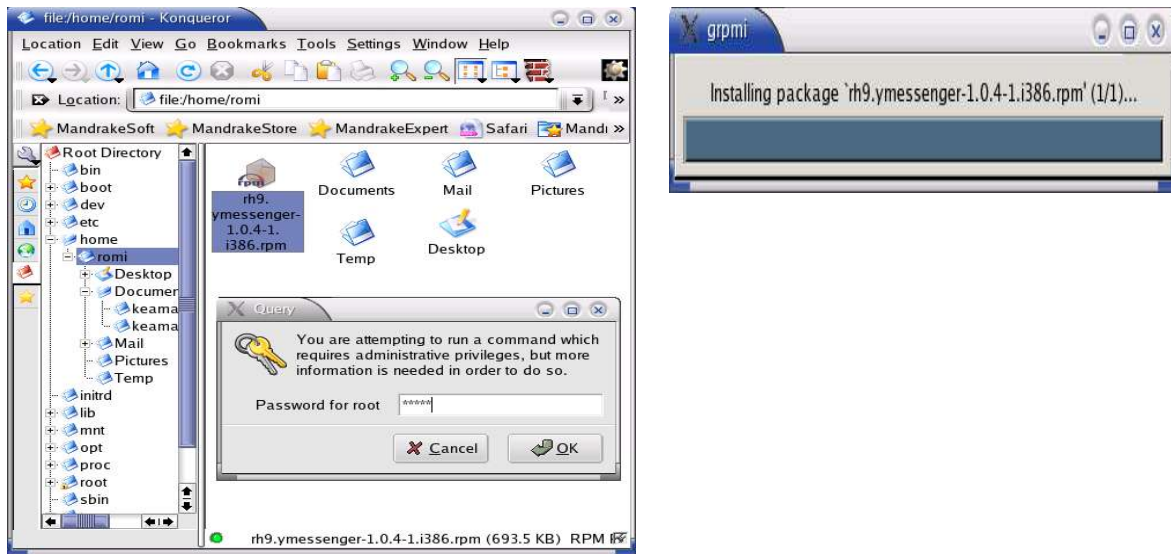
file:/home/romi - Konqueror

Location Edit View Go Bookmarks Tools Settings Window Help

Location: file:/home/romi

MandrakeSoft MandrakeStore MandrakeExpert Safari Mandi »

Root Directory
bin
boot
dev
etc
home
romi
Desktop
Documen
keama
keama
Mail
Pictures
Temp
initrd
lib
mnt
opt
proc
root
sbin

rpm
rh9.ymessenger-1.0.4-1.i386.rpm

Documents

Mail

Pictures

Temp

Desktop

Query

You are attempting to run a command which requires administrative privileges, but more information is needed in order to do so.

Password for root *****

Cancel

OK

rh9.ymessenger-1.0.4-1.i386.rpm (693.5 KB) RPM

grpmi

Installing package `rh9.ymessenger-1.0.4-1.i386.rpm' (1/1)...